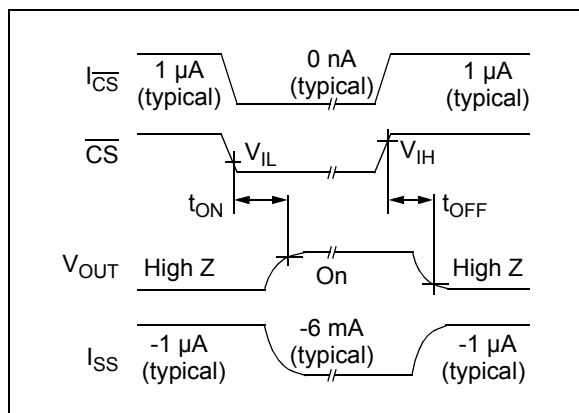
$I_{\overline{CS}}$ 1 µA (typical) 0 nA (typical) 1 µA (typical)

$\overline{CS}$ $V_{IL}$ $V_{IH}$

$t_{ON}$ $t_{OFF}$

$V_{OUT}$ High Z On High Z

$I_{SS}$ -1 µA (typical) -6 mA (typical) -1 µA (typical)